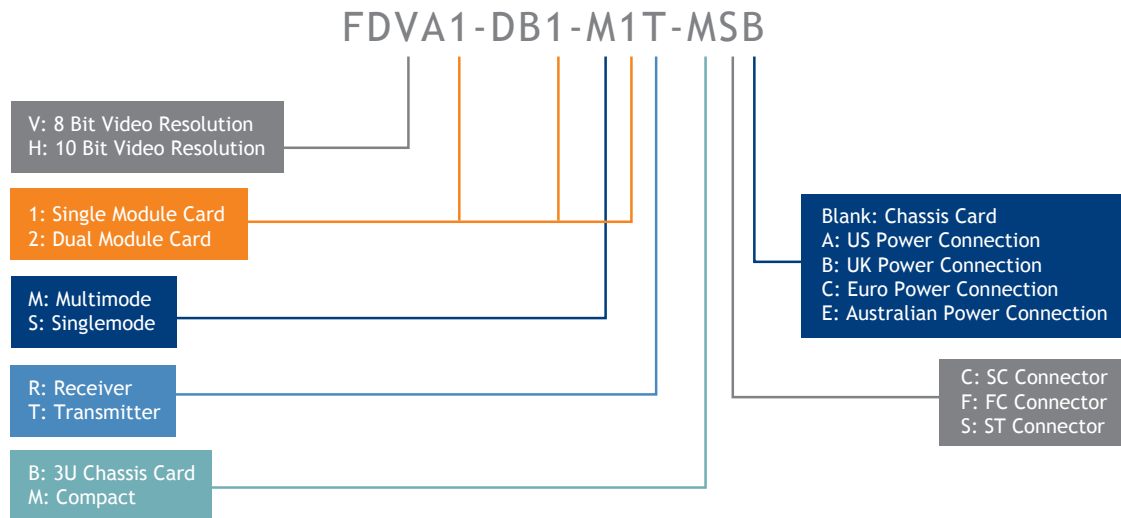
FDVA1-DB1-M1T-MSB

V: 8 Bit Video Resolution
H: 10 Bit Video Resolution

1: Single Module Card
2: Dual Module Card

M: Multimode
S: Singlemode

R: Receiver
T: Transmitter

B: 3U Chassis Card
M: Compact

Blank: Chassis Card
A: US Power Connection
B: UK Power Connection
C: Euro Power Connection
E: Australian Power Connection

C: SC Connector
F: FC Connector
S: ST Connector